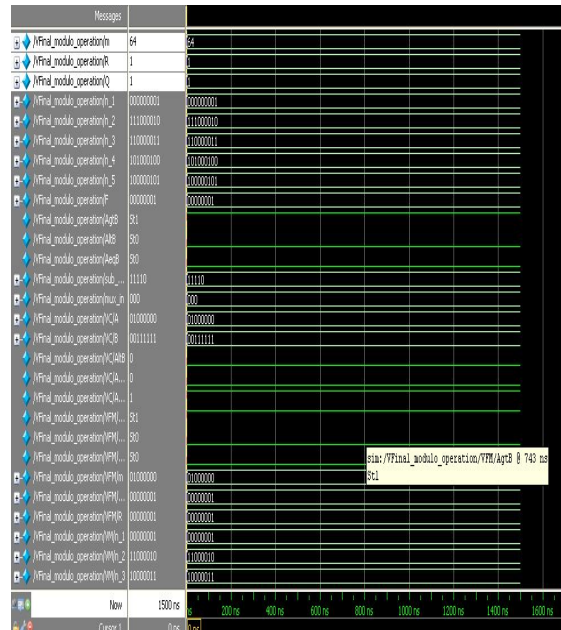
Messages

| Signal | Value | Wave |
|---|---|---|
| /VFinal_modulo_operation/m | 64 | 64 |
| /VFinal_modulo_operation/R | 1 | 1 |
| /VFinal_modulo_operation/Q | 1 | 1 |
| /VFinal_modulo_operation/n_1 | 000000001 | 000000001 |
| /VFinal_modulo_operation/n_2 | 111000010 | 111000010 |
| /VFinal_modulo_operation/n_3 | 110000011 | 110000011 |
| /VFinal_modulo_operation/n_4 | 101000100 | 101000100 |
| /VFinal_modulo_operation/n_5 | 100000101 | 100000101 |
| /VFinal_modulo_operation/F | 00000001 | 00000001 |
| /VFinal_modulo_operation/AgtB | St1 | |
| /VFinal_modulo_operation/AltB | St0 | |
| /VFinal_modulo_operation/AeqB | St0 | |
| /VFinal_modulo_operation/sub_... | 11110 | 11110 |
| /VFinal_modulo_operation/mux_in | 000 | 000 |
| /VFinal_modulo_operation/VC/A | 01000000 | 01000000 |
| /VFinal_modulo_operation/VC/B | 00111111 | 00111111 |
| /VFinal_modulo_operation/VC/AltB | 0 | |
| /VFinal_modulo_operation/VC/A... | 0 | |
| /VFinal_modulo_operation/VC/A... | 1 | |
| /VFinal_modulo_operation/VFM/... | St1 | |
| /VFinal_modulo_operation/VFM/... | St0 | |
| /VFinal_modulo_operation/VFM/... | St0 | |
| /VFinal_modulo_operation/VFM/m | 01000000 | 01000000 |
| /VFinal_modulo_operation/VFM/... | 00000001 | 00000001 |
| /VFinal_modulo_operation/VFM/R | 00000001 | 00000001 |
| /VFinal_modulo_operation/VM/n_1 | 00000001 | 00000001 |
| /VFinal_modulo_operation/VM/n_2 | 11000010 | 11000010 |
| /VFinal_modulo_operation/VM/n_3 | 10000011 | 10000011 |

sim:/VFinal_modulo_operation/VFM/AgtB @ 743 ns
St1

Now 1500 ns
Cursor 1 0 ns

ns 200 ns 400 ns 600 ns 800 ns 1000 ns 1200 ns 1400 ns 1600 ns

0 ns